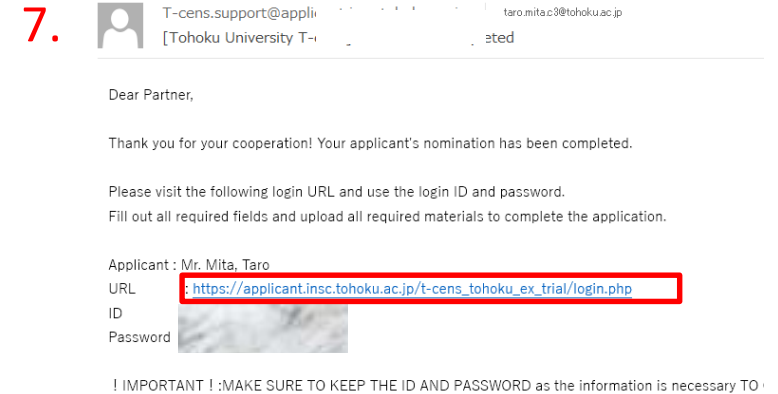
7.

T-cens.support@applic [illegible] taro.mita.c3@tohoku.ac.jp

[Tohoku University T-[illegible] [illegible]pleted

Dear Partner,

Thank you for your cooperation! Your applicant's nomination has been completed.

Please visit the following login URL and use the login ID and password.
Fill out all required fields and upload all required materials to complete the application.

Applicant : Mr. Mita, Taro
URL : https://applicant.insc.tohoku.ac.jp/t-cens_tohoku_ex_trial/login.php
ID
Password

！IMPORTANT！:MAKE SURE TO KEEP THE ID AND PASSWORD as the information is necessary TO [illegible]